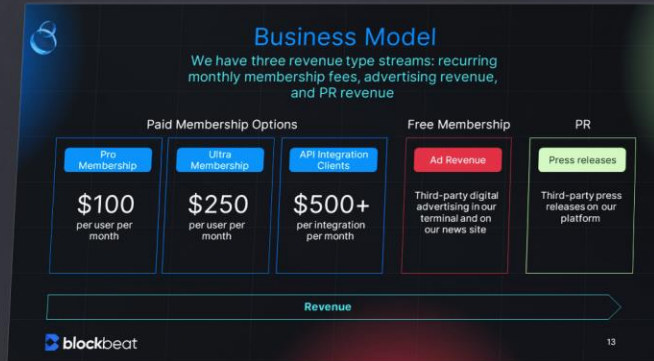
Business Model

We have three revenue type streams: recurring monthly membership fees, advertising revenue, and PR revenue

Paid Membership Options

Pro Membership

$100

per user per month

Ultra Membership

$250

per user per month

API Integration Clients

$500+

per integration per month

Free Membership

Ad Revenue

Third-party digital advertising in our terminal and on our news site

PR

Press releases

Third-party press releases on our platform

Revenue

blockbeat

13